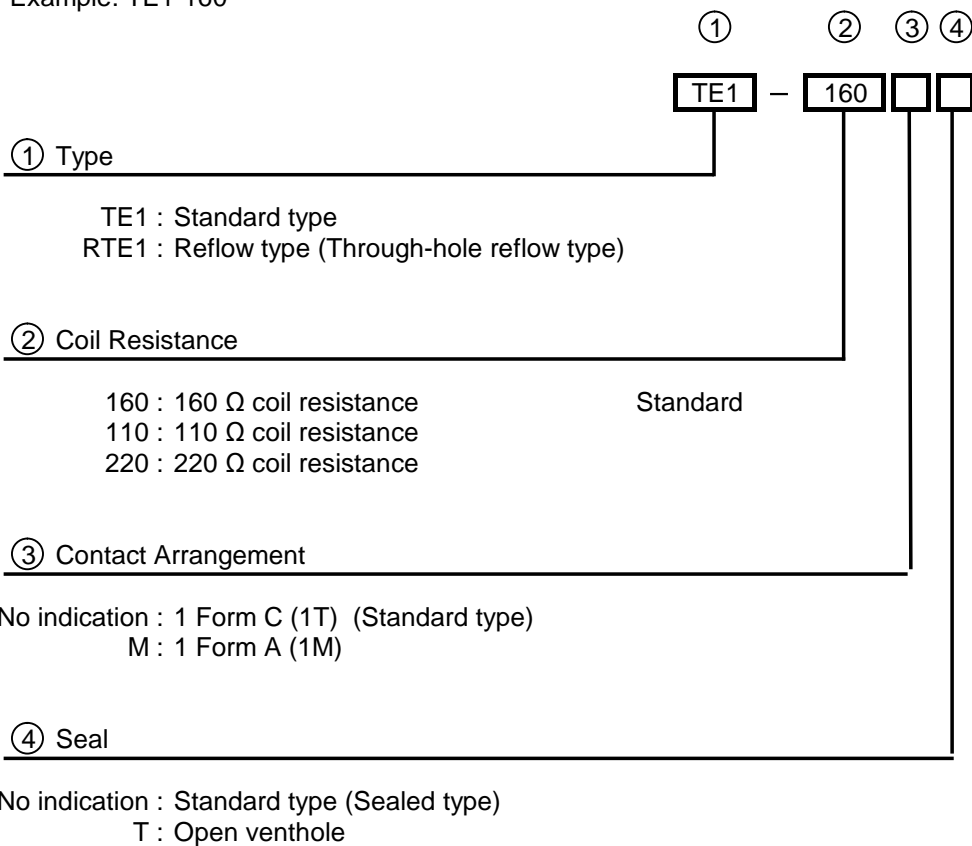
Example: TE1-160

① ② ③ ④

TE1 – 160

① Type

TE1 : Standard type
RTE1 : Reflow type (Through-hole reflow type)

② Coil Resistance

160 : 160 Ω coil resistance Standard
110 : 110 Ω coil resistance
220 : 220 Ω coil resistance

③ Contact Arrangement

No indication : 1 Form C (1T) (Standard type)
M : 1 Form A (1M)

④ Seal

No indication : Standard type (Sealed type)
T : Open venthole